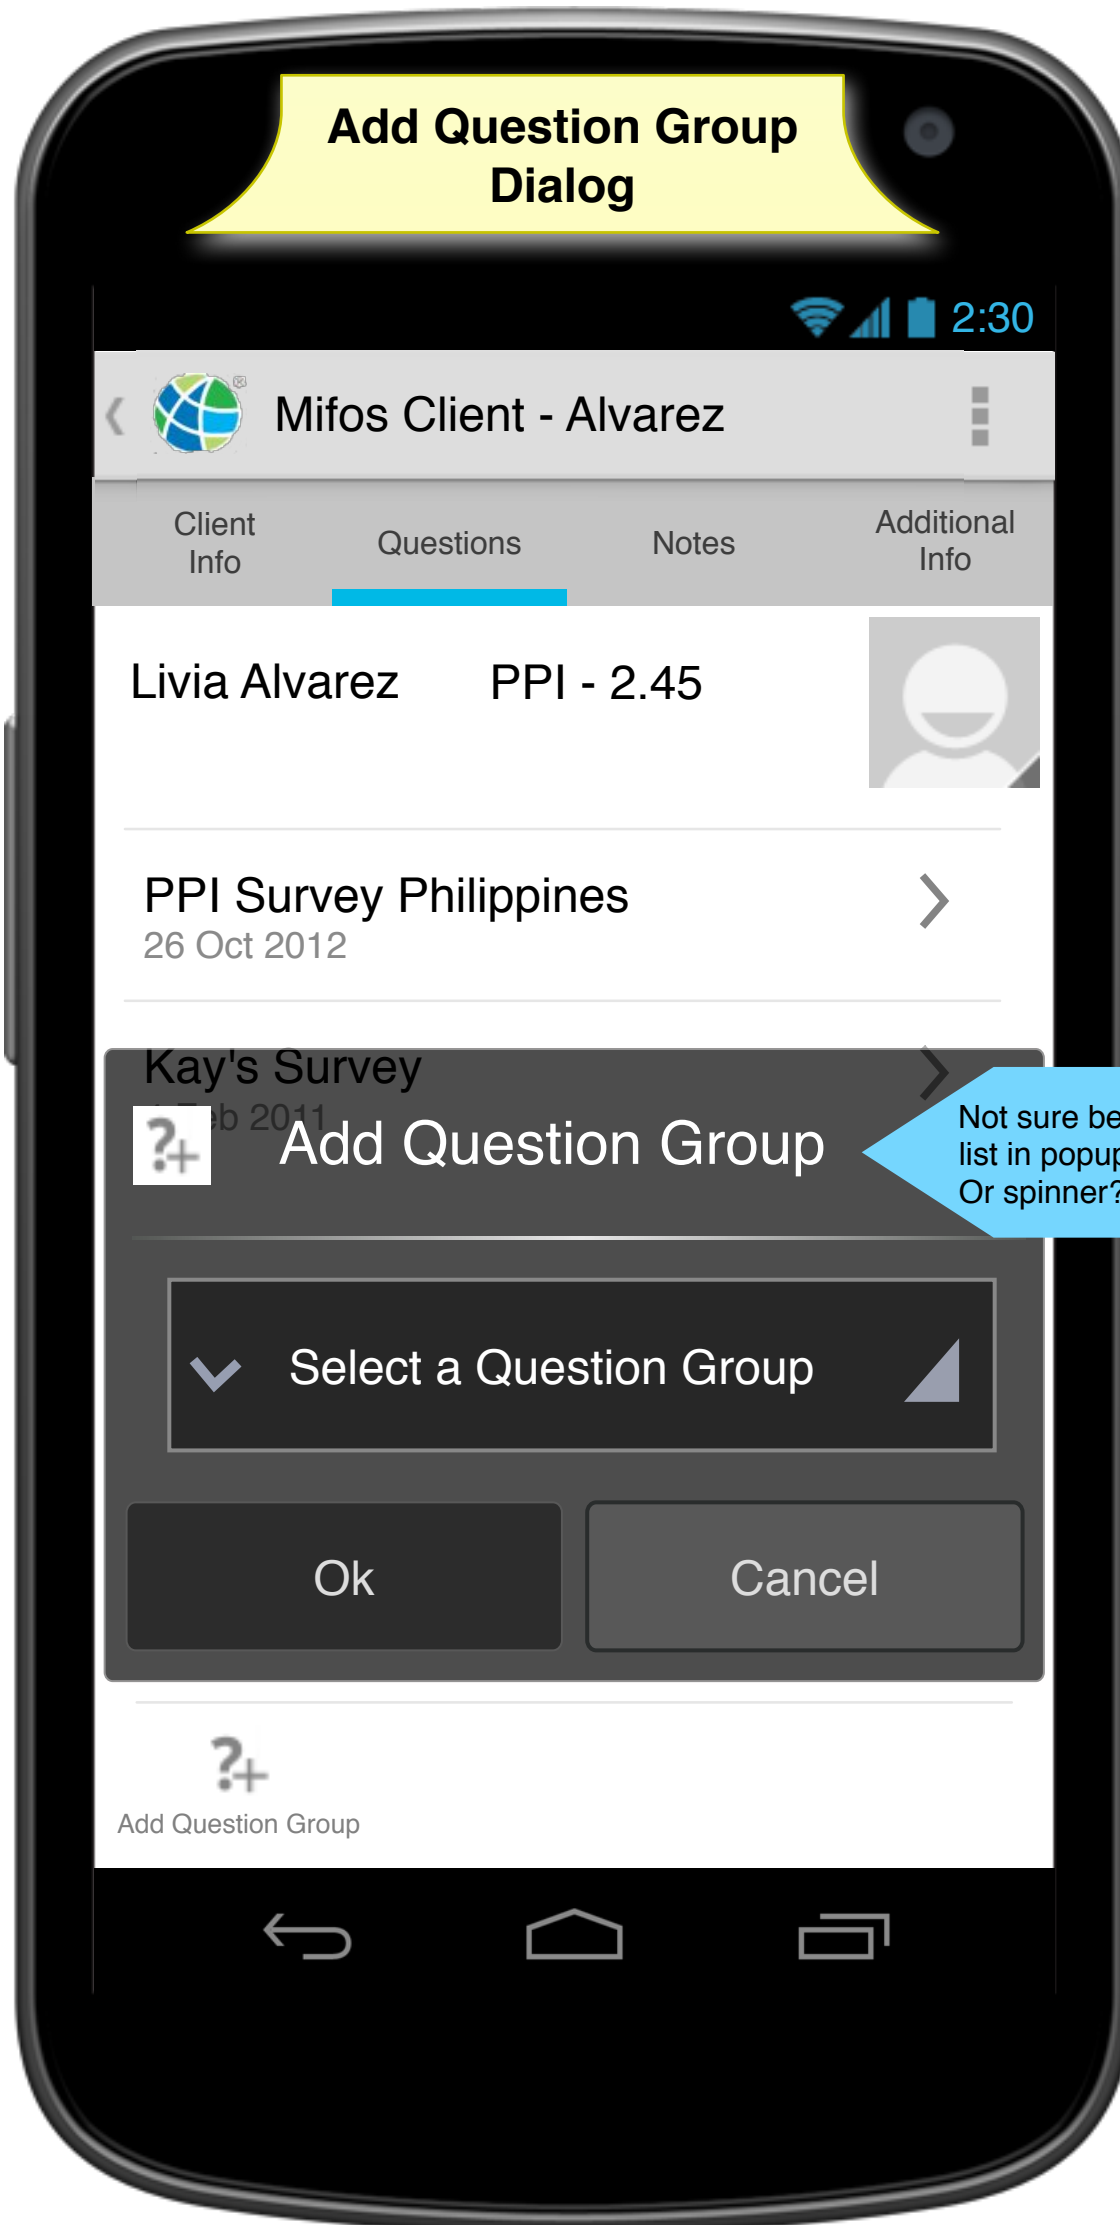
Add Question Group Dialog

2:30

Mifos Client - Alvarez

Client Info

Questions

Notes

Additional Info

Livia Alvarez

PPI - 2.45

PPI Survey Philippines
26 Oct 2012

Kay's Survey
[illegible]eb 2011

Add Question Group

Not sure be
list in popup
Or spinner?

Select a Question Group

Ok

Cancel

Add Question Group